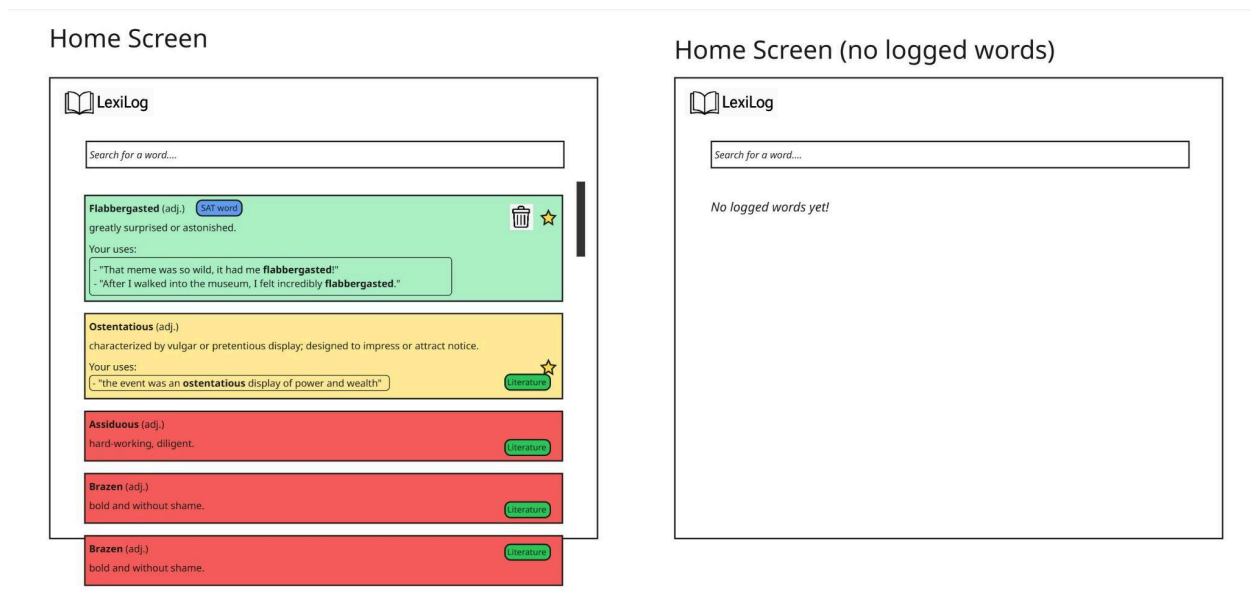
Home Screen

LexiLog

Search for a word....

**Flabbergasted** (adj.) SAT word
greatly surprised or astonished.
Your uses:
- "That meme was so wild, it had me **flabbergasted**!"
- "After I walked into the museum, I felt incredibly **flabbergasted**."

**Ostentatious** (adj.)
characterized by vulgar or pretentious display; designed to impress or attract notice.
Your uses:
- "the event was an **ostentatious** display of power and wealth"
Literature

**Assiduous** (adj.)
hard-working, diligent.
Literature

**Brazen** (adj.)
bold and without shame.
Literature

**Brazen** (adj.)
bold and without shame.
Literature

Home Screen (no logged words)

LexiLog

Search for a word....

No logged words yet!